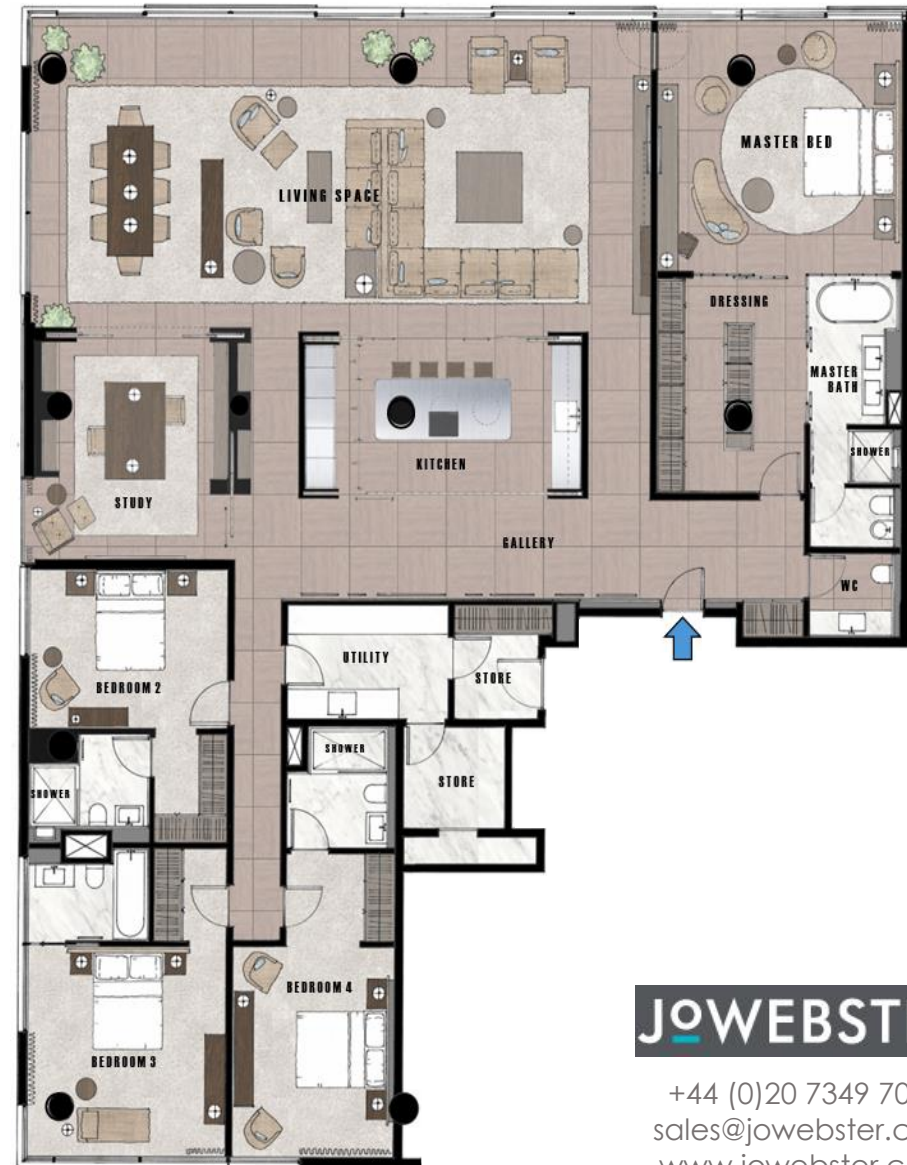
MASTER BED

LIVING SPACE

DRESSING

MASTER BATH

SHOWER

KITCHEN

STUDY

GALLERY

WC

BEDROOM 2

UTILITY

STORE

SHOWER

SHOWER

STORE

BEDROOM 4

BEDROOM 3

JOWEBST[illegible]

+44 (0)20 7349 70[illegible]
sales@jowebster.c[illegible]
www.jowebster.c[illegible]